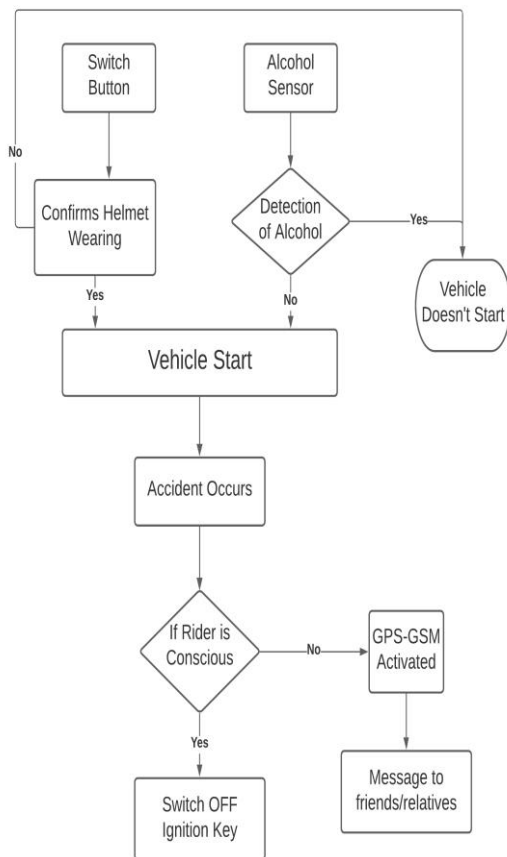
Switch Button

Alcohol Sensor

No

Confirms Helmet Wearing

Detection of Alcohol

Yes

Vehicle Doesn't Start

Yes

No

Vehicle Start

Accident Occurs

If Rider is Conscious

No

GPS-GSM Activated

Yes

Message to friends/relatives

Switch OFF Ignition Key